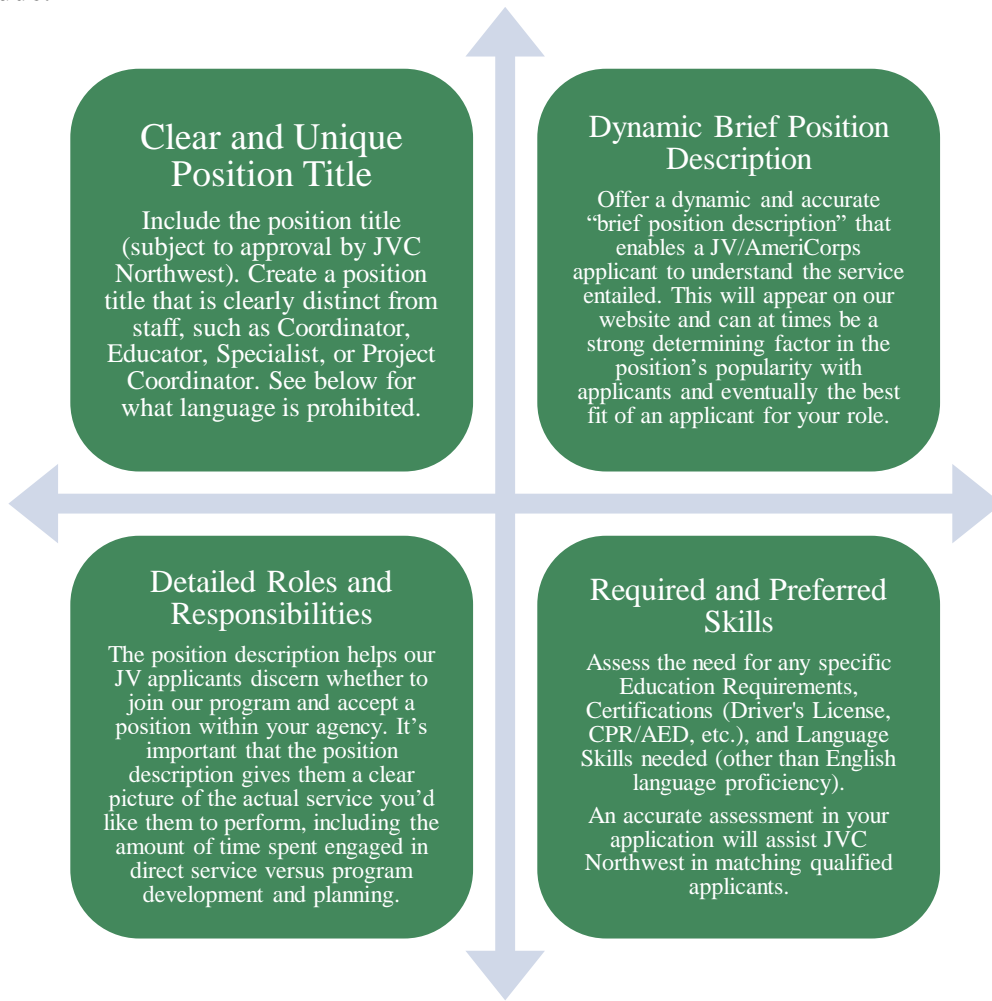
Clear and Unique Position Title

Include the position title (subject to approval by JVC Northwest). Create a position title that is clearly distinct from staff, such as Coordinator, Educator, Specialist, or Project Coordinator. See below for what language is prohibited.

Dynamic Brief Position Description

Offer a dynamic and accurate "brief position description" that enables a JV/AmeriCorps applicant to understand the service entailed. This will appear on our website and can at times be a strong determining factor in the position's popularity with applicants and eventually the best fit of an applicant for your role.

Detailed Roles and Responsibilities

The position description helps our JV applicants discern whether to join our program and accept a position within your agency. It's important that the position description gives them a clear picture of the actual service you'd like them to perform, including the amount of time spent engaged in direct service versus program development and planning.

Required and Preferred Skills

Assess the need for any specific Education Requirements, Certifications (Driver's License, CPR/AED, etc.), and Language Skills needed (other than English language proficiency).

An accurate assessment in your application will assist JVC Northwest in matching qualified applicants.